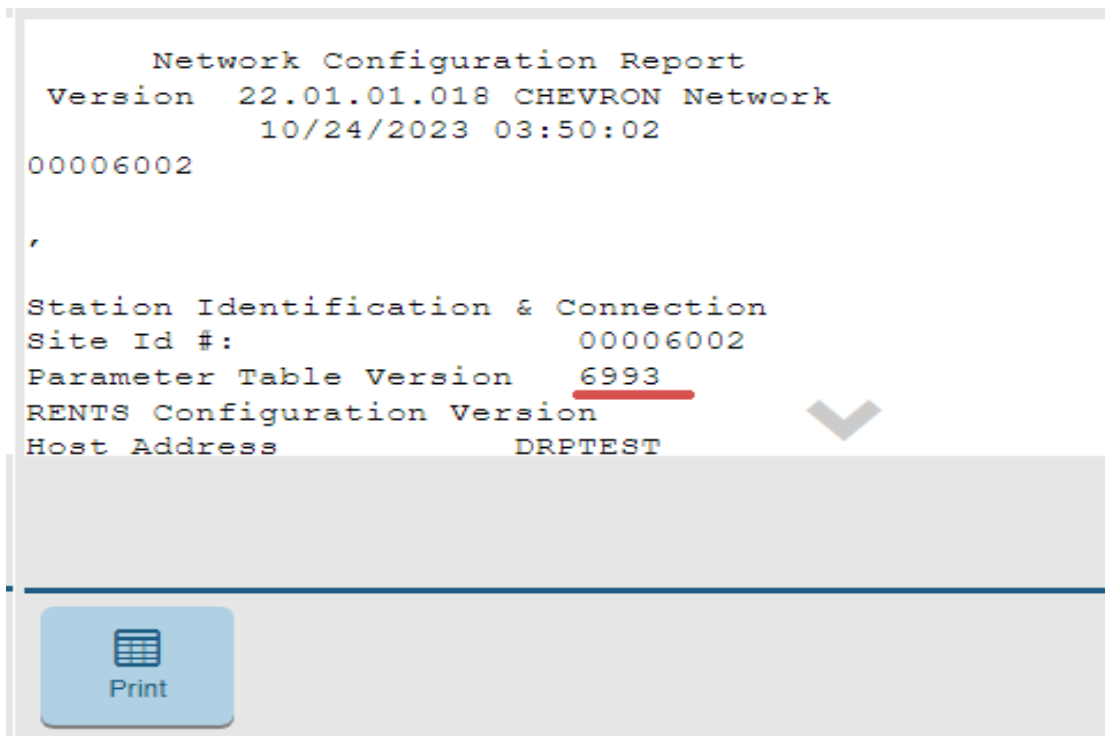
Network Configuration Report
Version 22.01.01.018 CHEVRON Network
10/24/2023 03:50:02
00006002

,

Station Identification & Connection
Site Id #: 00006002
Parameter Table Version 6993
RENTS Configuration Version
Host Address DRPTEST

Print